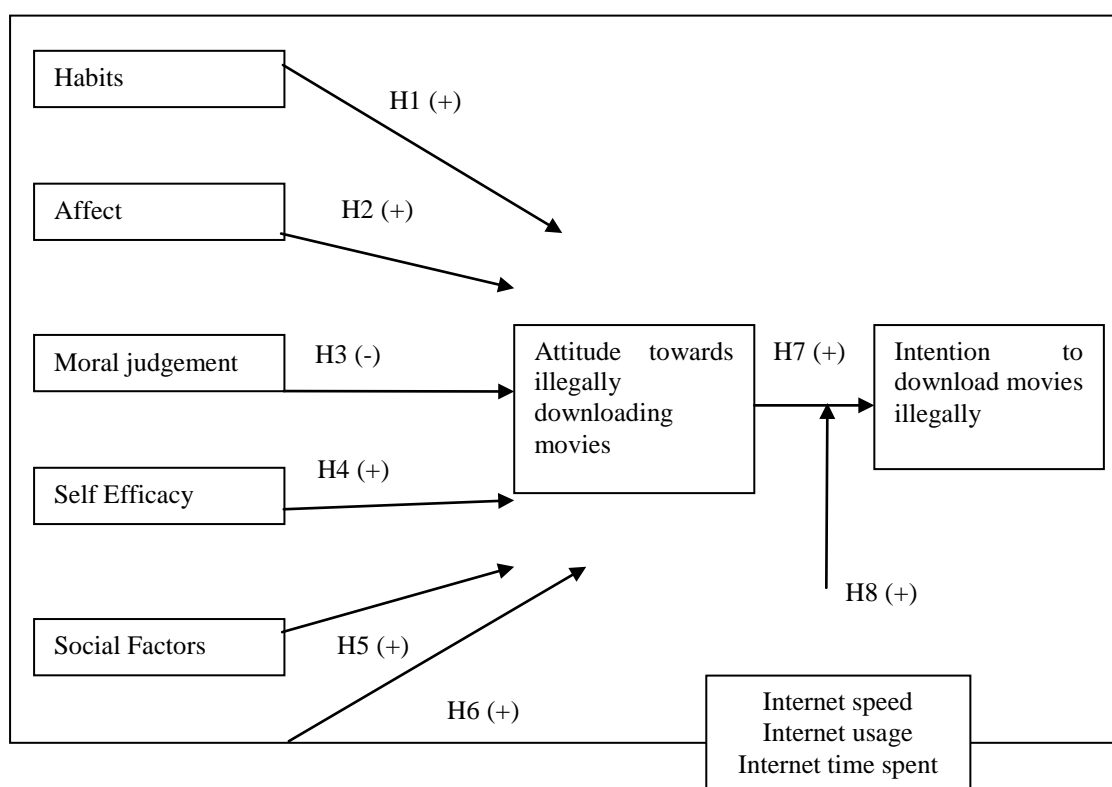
Habits

H1 (+)

Affect

H2 (+)

Moral judgement

H3 (-)

Attitude towards illegally downloading movies

H7 (+)

Intention to download movies illegally

Self Efficacy

H4 (+)

H8 (+)

Social Factors

H5 (+)

H6 (+)

Internet speed
Internet usage
Internet time spent